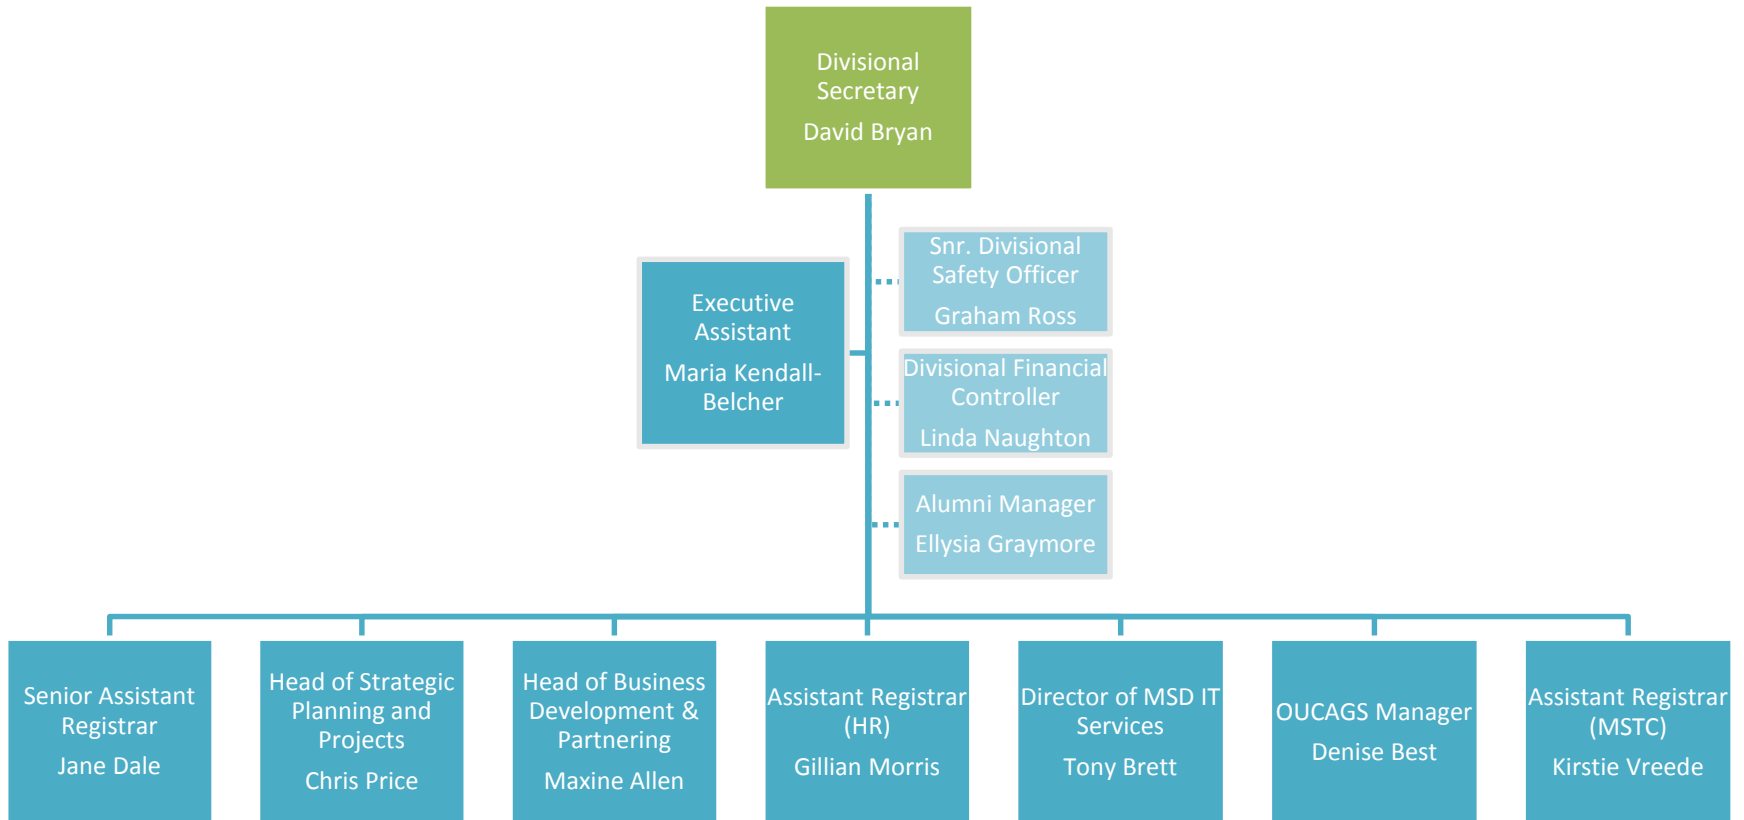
Divisional Secretary
David Bryan

Executive Assistant
Maria Kendall-Belcher

Snr. Divisional Safety Officer
Graham Ross

Divisional Financial Controller
Linda Naughton

Alumni Manager
Ellysia Graymore

Senior Assistant Registrar
Jane Dale

Head of Strategic Planning and Projects
Chris Price

Head of Business Development & Partnering
Maxine Allen

Assistant Registrar (HR)
Gillian Morris

Director of MSD IT Services
Tony Brett

OUCAGS Manager
Denise Best

Assistant Registrar (MSTC)
Kirstie Vreede